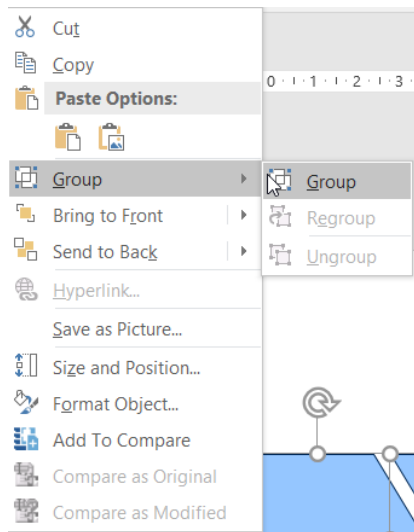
Cut
Copy
Paste Options:
Group
Bring to Front
Send to Back
Hyperlink...
Save as Picture...
Size and Position...
Format Object...
Add To Compare
Compare as Original
Compare as Modified

0 · 1 · 1 · 1 · 2 · 1 · 3

Group
Regroup
Ungroup